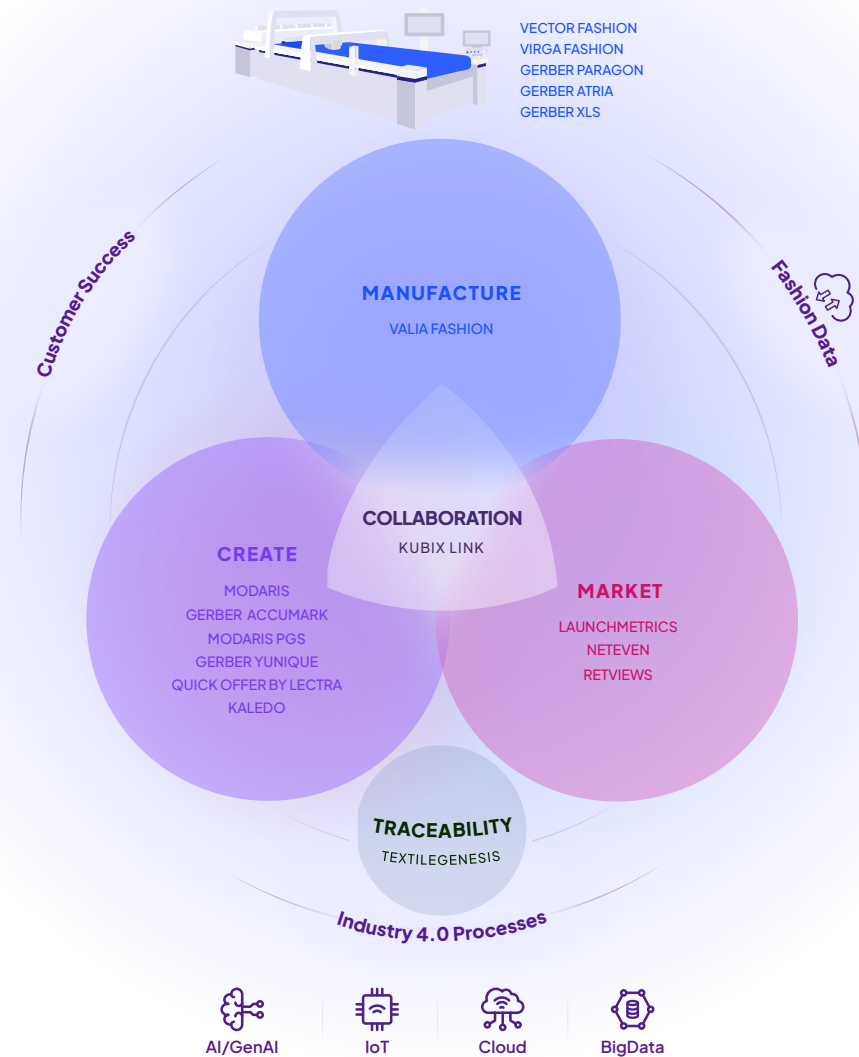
VECTOR FASHION
VIRGA FASHION
GERBER PARAGON
GERBER ATRIA
GERBER XLS

Customer Success

Fashion Data

MANUFACTURE
VALIA FASHION

COLLABORATION
KUBIX LINK

CREATE
MODARIS
GERBER ACCUMARK
MODARIS PGS
GERBER YUNIQUE
QUICK OFFER BY LECTRA
KALEDO

MARKET
LAUNCHMETRICS
NETEVEN
RETVIEWS

TRACEABILITY
TEXTILEGENESIS

Industry 4.0 Processes

AI/GenAI
IoT
Cloud
BigData